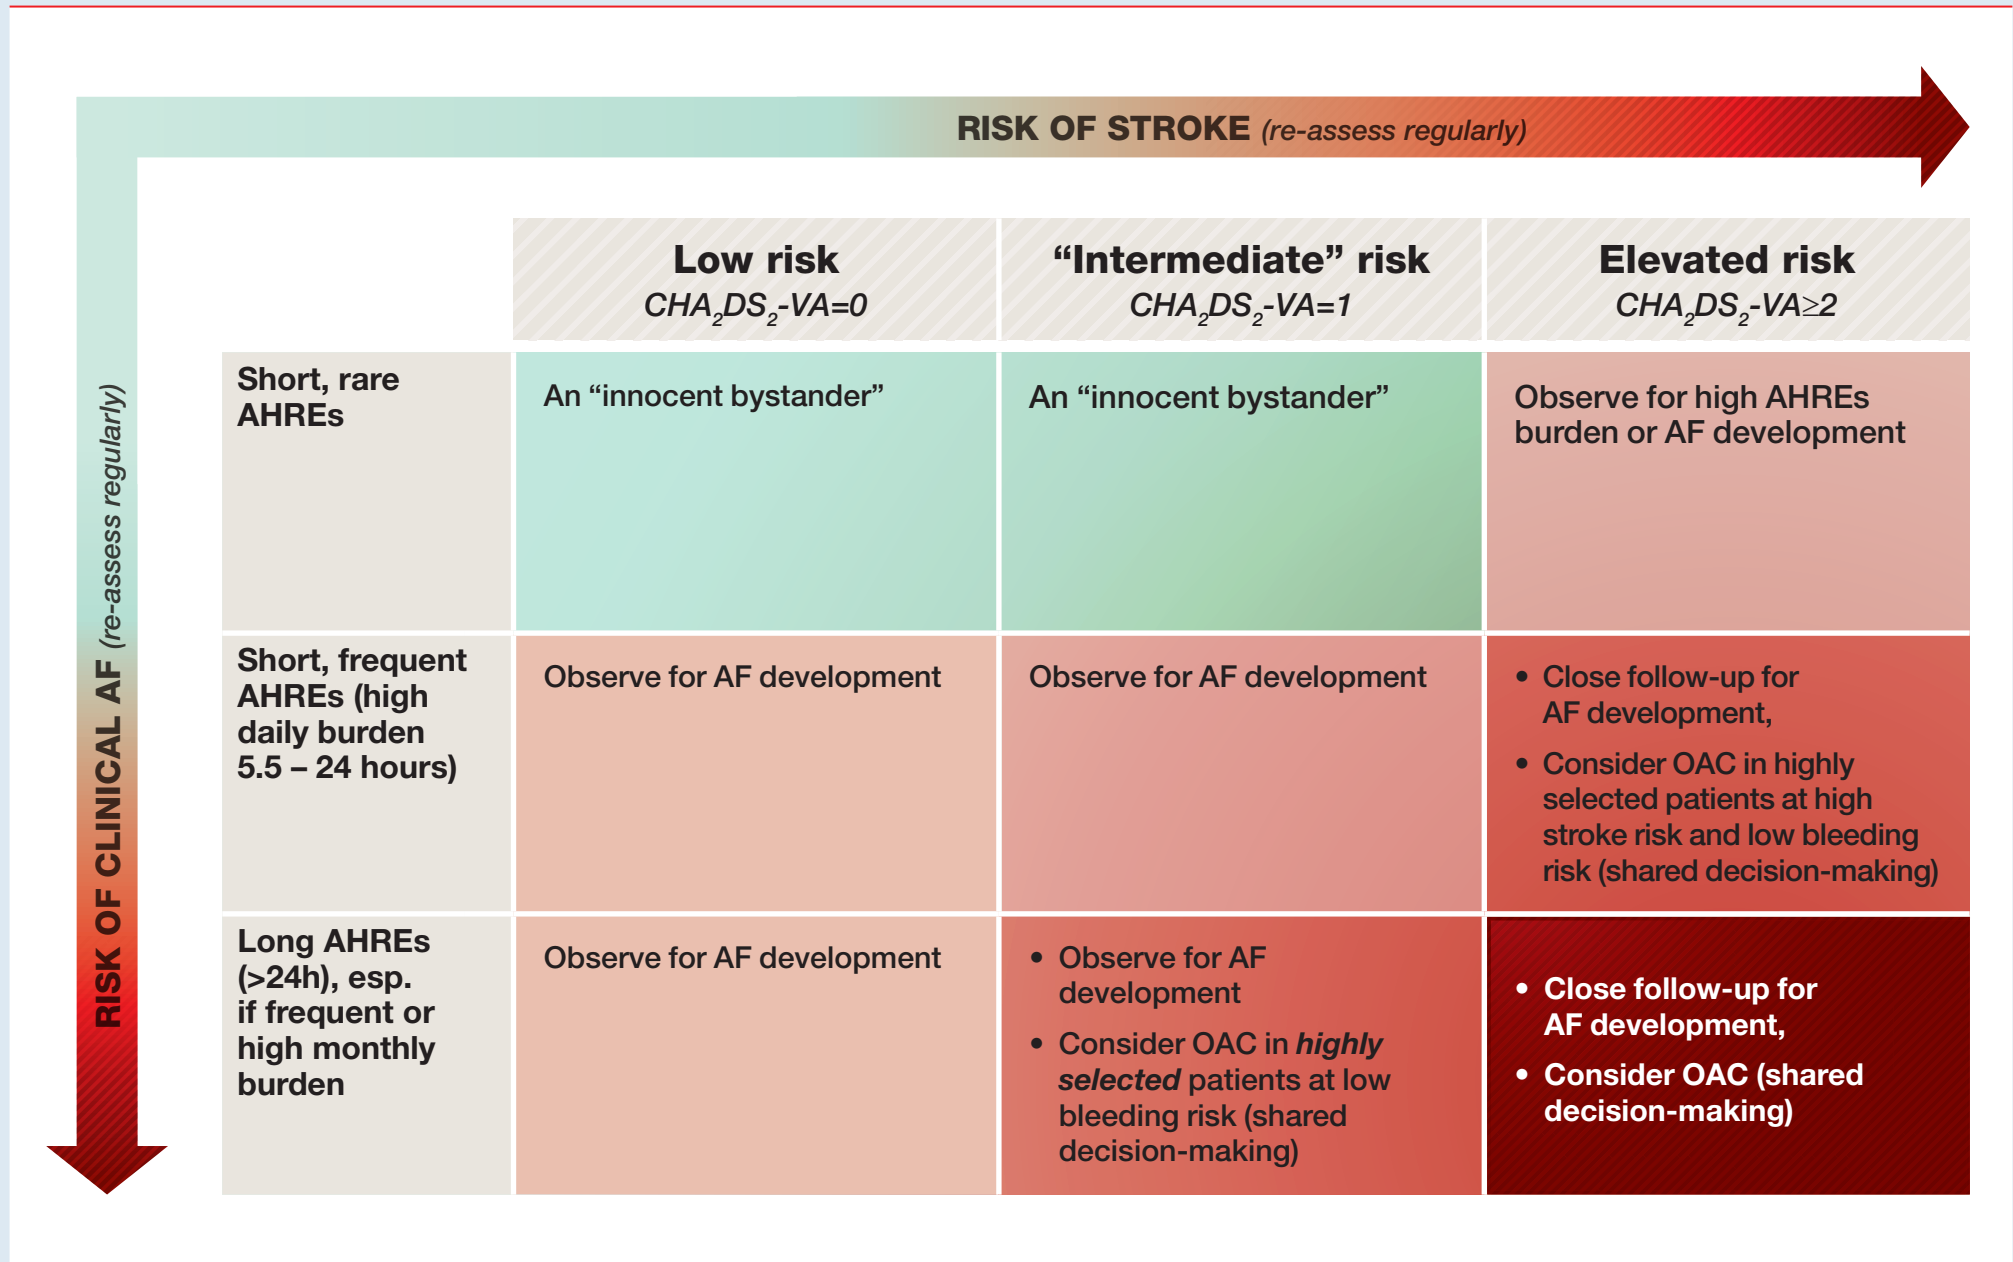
RISK OF STROKE *(re-assess regularly)*

RISK OF CLINICAL AF *(re-assess regularly)*

| | Low risk $CHA_2DS_2$-VA=0 | "Intermediate" risk $CHA_2DS_2$-VA=1 | Elevated risk $CHA_2DS_2$-VA$\geq$2 |
|---|---|---|---|
| Short, rare AHREs | An "innocent bystander" | An "innocent bystander" | Observe for high AHREs burden or AF development |
| Short, frequent AHREs (high daily burden 5.5 – 24 hours) | Observe for AF development | Observe for AF development | • Close follow-up for AF development, • Consider OAC in highly selected patients at high stroke risk and low bleeding risk (shared decision-making) |
| Long AHREs (>24h), esp. if frequent or high monthly burden | Observe for AF development | • Observe for AF development • Consider OAC in ***highly selected*** patients at low bleeding risk (shared decision-making) | • Close follow-up for AF development, • Consider OAC (shared decision-making) |